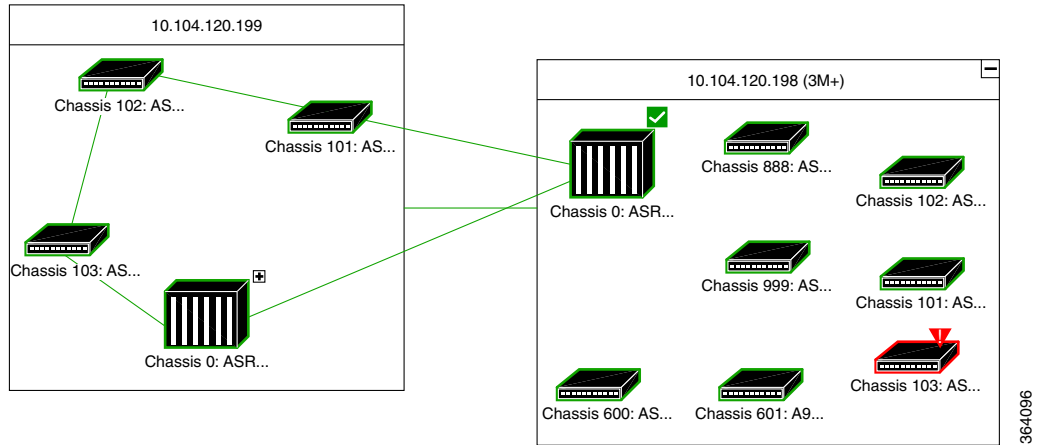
10.104.120.199

Chassis 102: AS...

Chassis 101: AS...

Chassis 103: AS...

Chassis 0: ASR...

10.104.120.198 (3M+)

Chassis 0: ASR...

Chassis 888: AS...

Chassis 102: AS...

Chassis 999: AS...

Chassis 101: AS...

Chassis 103: AS...

Chassis 600: AS...

Chassis 601: A9...

364096